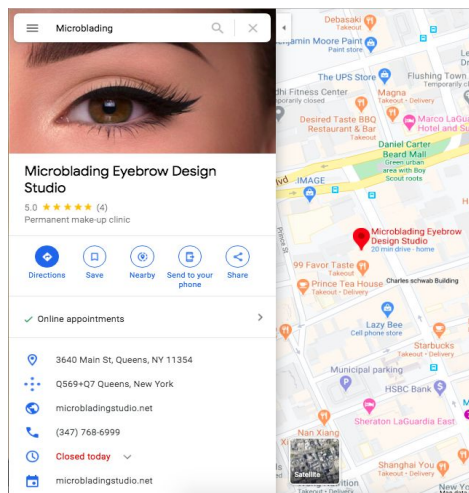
Microblading

Microblading Eyebrow Design Studio

5.0 ★★★★★ (4)

Permanent make-up clinic

Directions

Save

Nearby

Send to your phone

Share

Online appointments

3640 Main St, Queens, NY 11354

Q569+Q7 Queens, New York

microbladingstudio.net

(347) 768-6999

Closed today

microbladingstudio.net

Debasaki
Takeout · Delivery

enjamin Moore Paint
Paint store

The UPS Store

Flushing Town
Temporarily cl

dhi Fitness Center
rarily closed

Magna
Takeout · Delivery

Desired Taste BBQ
Restaurant & Bar
Takeout · Delivery

Marco LaGu
Hotel and Su

Daniel Carter Beard Mall
Green urban area with Boy Scout roots

lvd

IMAGE

Prince St

Microblading Eyebrow Design Studio
20 min drive · home

99 Favor Taste
Takeout

Charles schwab Building

Prince Tea House
Takeout · Delivery

Lazy Bee
Cell phone store

Starbucks
Takeout · Delivery

Municipal parking

HSBC Bank

Sheraton LaGuardia East

Nan Xiang

Shanghai You
Takeout · Delivery

Satellite